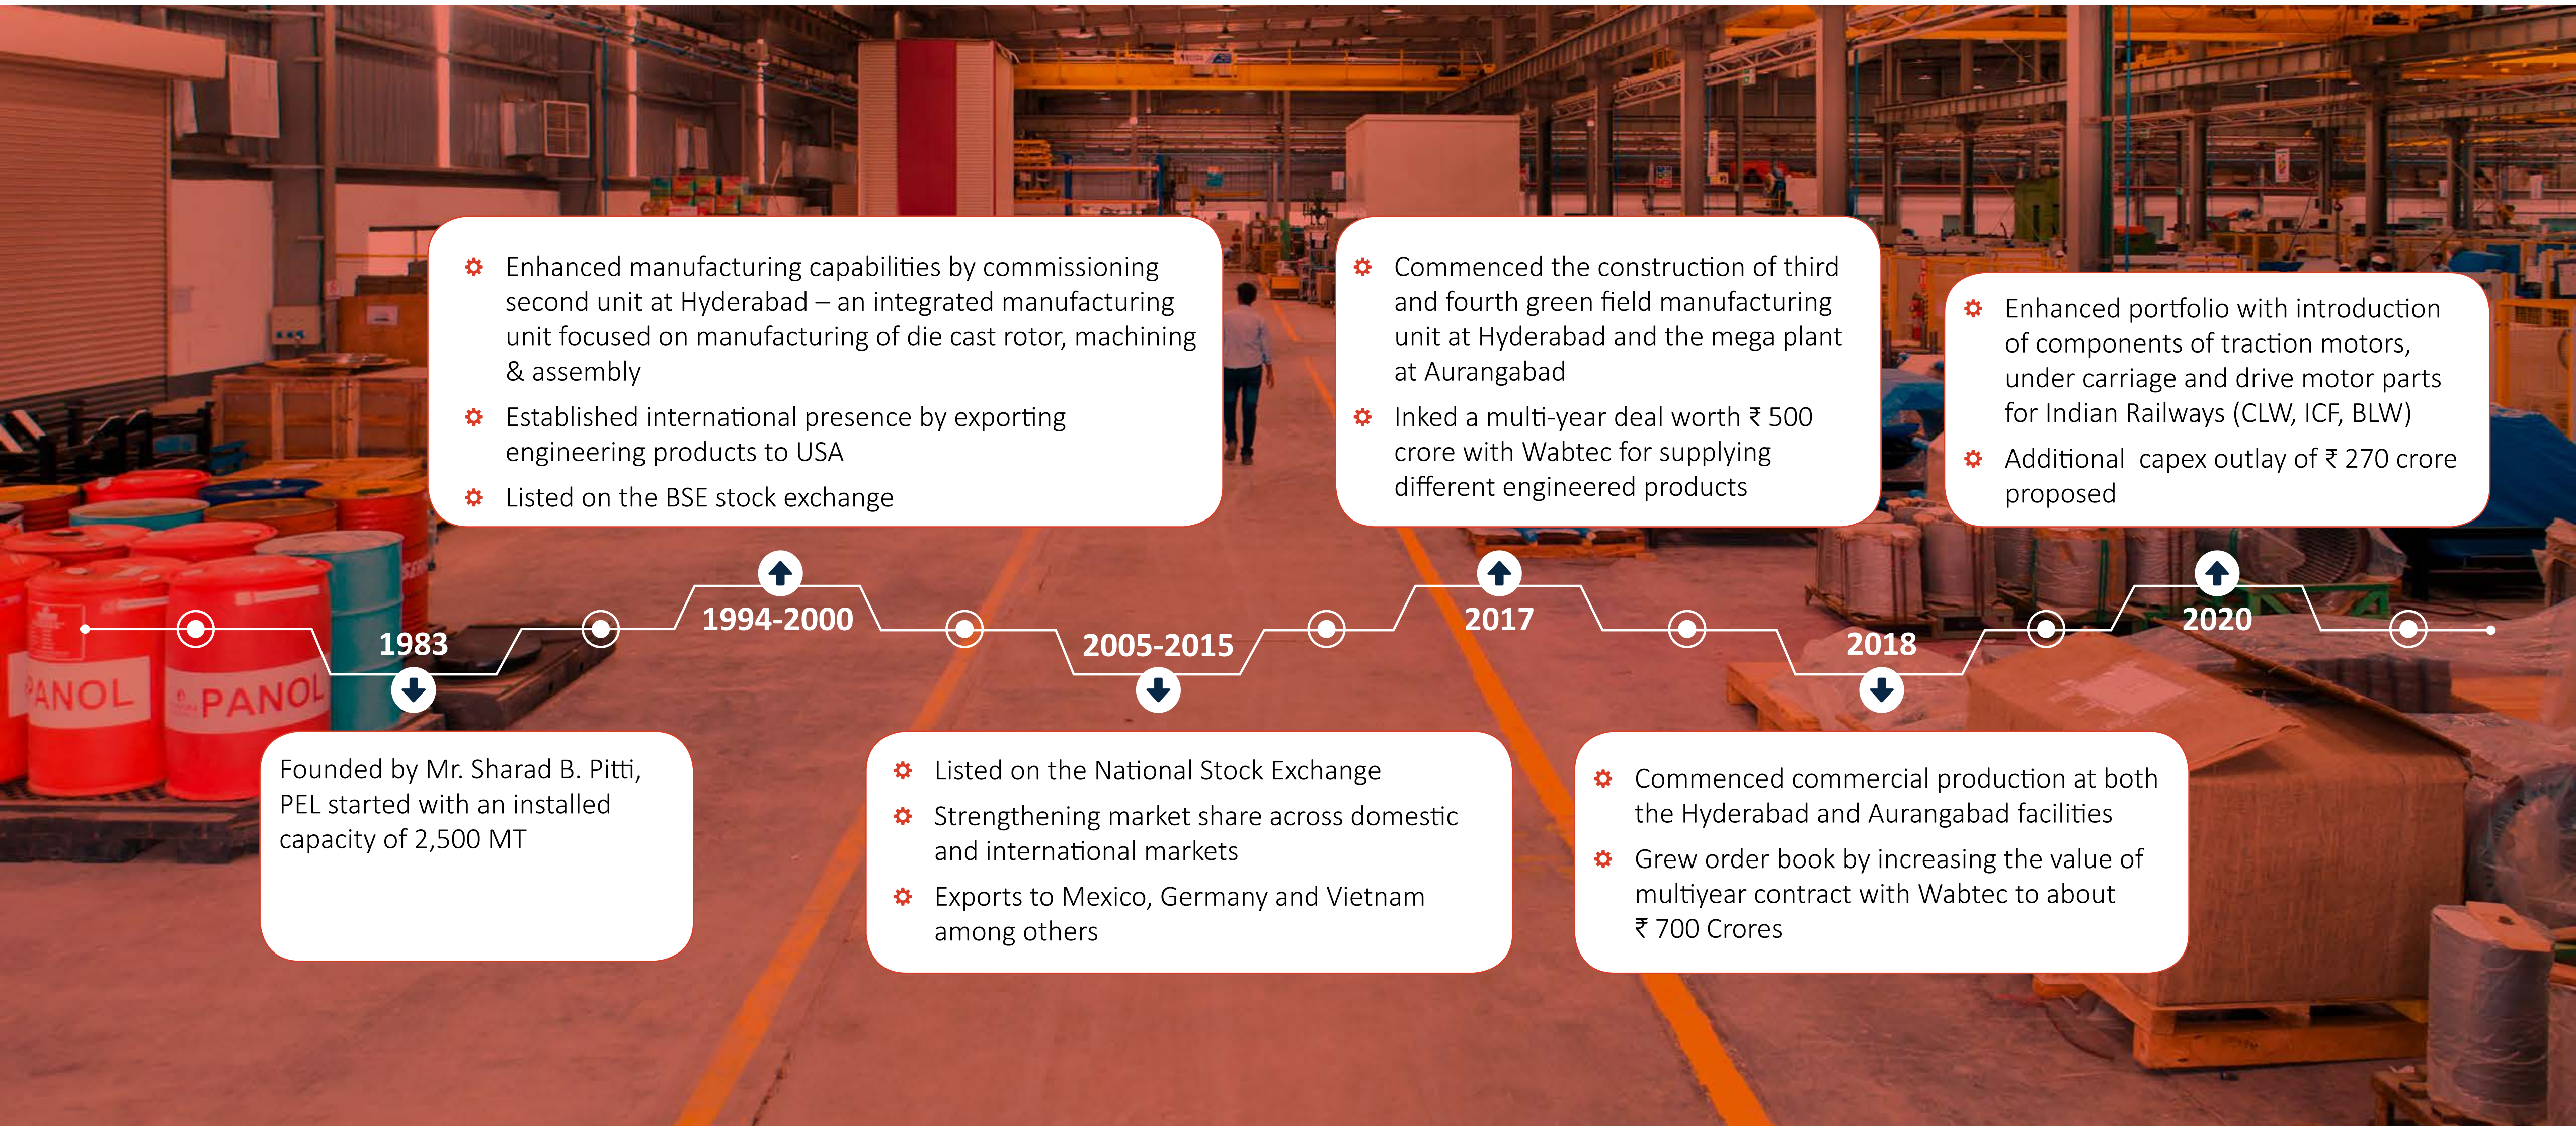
1983

Founded by Mr. Sharad B. Pitti, PEL started with an installed capacity of 2,500 MT

1994-2000

Enhanced manufacturing capabilities by commissioning second unit at Hyderabad – an integrated manufacturing unit focused on manufacturing of die cast rotor, machining & assembly

Established international presence by exporting engineering products to USA

Listed on the BSE stock exchange

2005-2015

Listed on the National Stock Exchange

Strengthening market share across domestic and international markets

Exports to Mexico, Germany and Vietnam among others

2017

Commenced the construction of third and fourth green field manufacturing unit at Hyderabad and the mega plant at Aurangabad

Inked a multi-year deal worth ₹ 500 crore with Wabtec for supplying different engineered products

2018

Commenced commercial production at both the Hyderabad and Aurangabad facilities

Grew order book by increasing the value of multiyear contract with Wabtec to about ₹ 700 Crores

2020

Enhanced portfolio with introduction of components of traction motors, under carriage and drive motor parts for Indian Railways (CLW, ICF, BLW)

Additional capex outlay of ₹ 270 crore proposed

PANOL PANOL